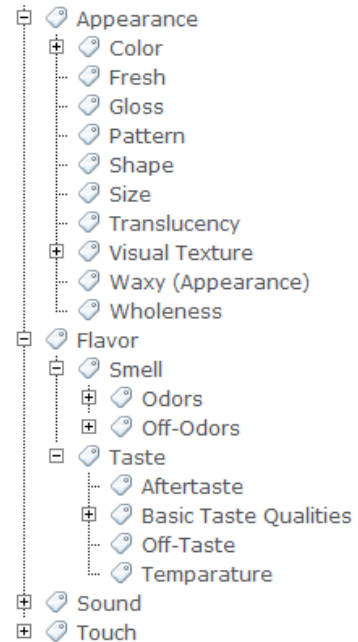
Appearance
Color
Fresh
Gloss
Pattern
Shape
Size
Translucency
Visual Texture
Waxy (Appearance)
Wholeness
Flavor
Smell
Odors
Off-Odors
Taste
Aftertaste
Basic Taste Qualities
Off-Taste
Temparature
Sound
Touch